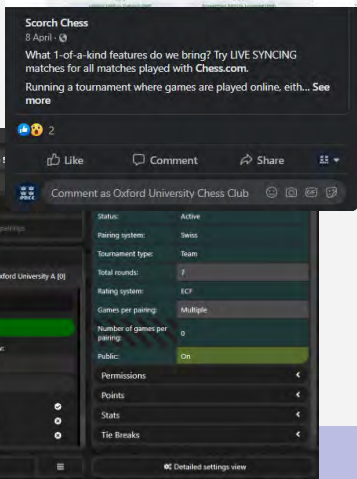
Scorch Chess
8 April ·

What 1-of-a-kind features do we bring? Try LIVE SYNCING matches for all matches played with Chess.com.

Running a tournament where games are played online, eith... See more

2

Like

Comment

Share

Comment as Oxford University Chess Club

xford University A [0]

| | |
|---|---|
| Status: | Active |
| Pairing system: | Swiss |
| Tournament type: | Team |
| Total rounds: | 7 |
| Rating system: | ECF |
| Games per pairing: | Multiple |
| Number of games per pairing: | 0 |
| Public: | On |

Permissions

Points

Stats

Tie Breaks

Detailed settings view